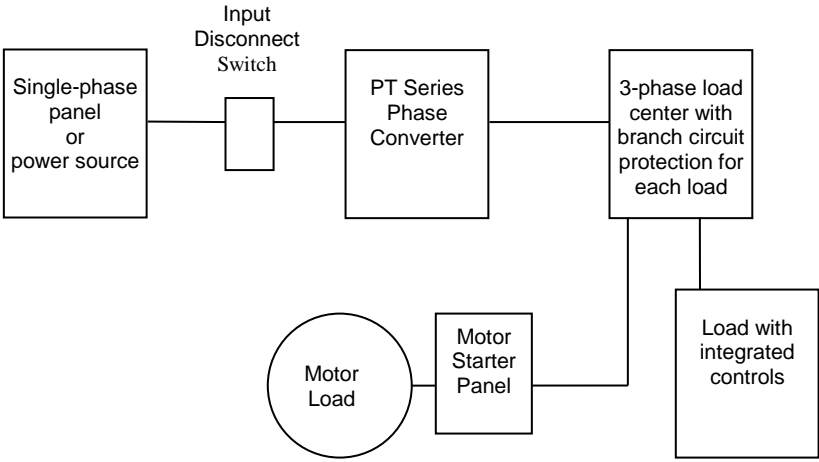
Input Disconnect Switch

Single-phase panel or power source

PT Series Phase Converter

3-phase load center with branch circuit protection for each load

Motor Load

Motor Starter Panel

Load with integrated controls